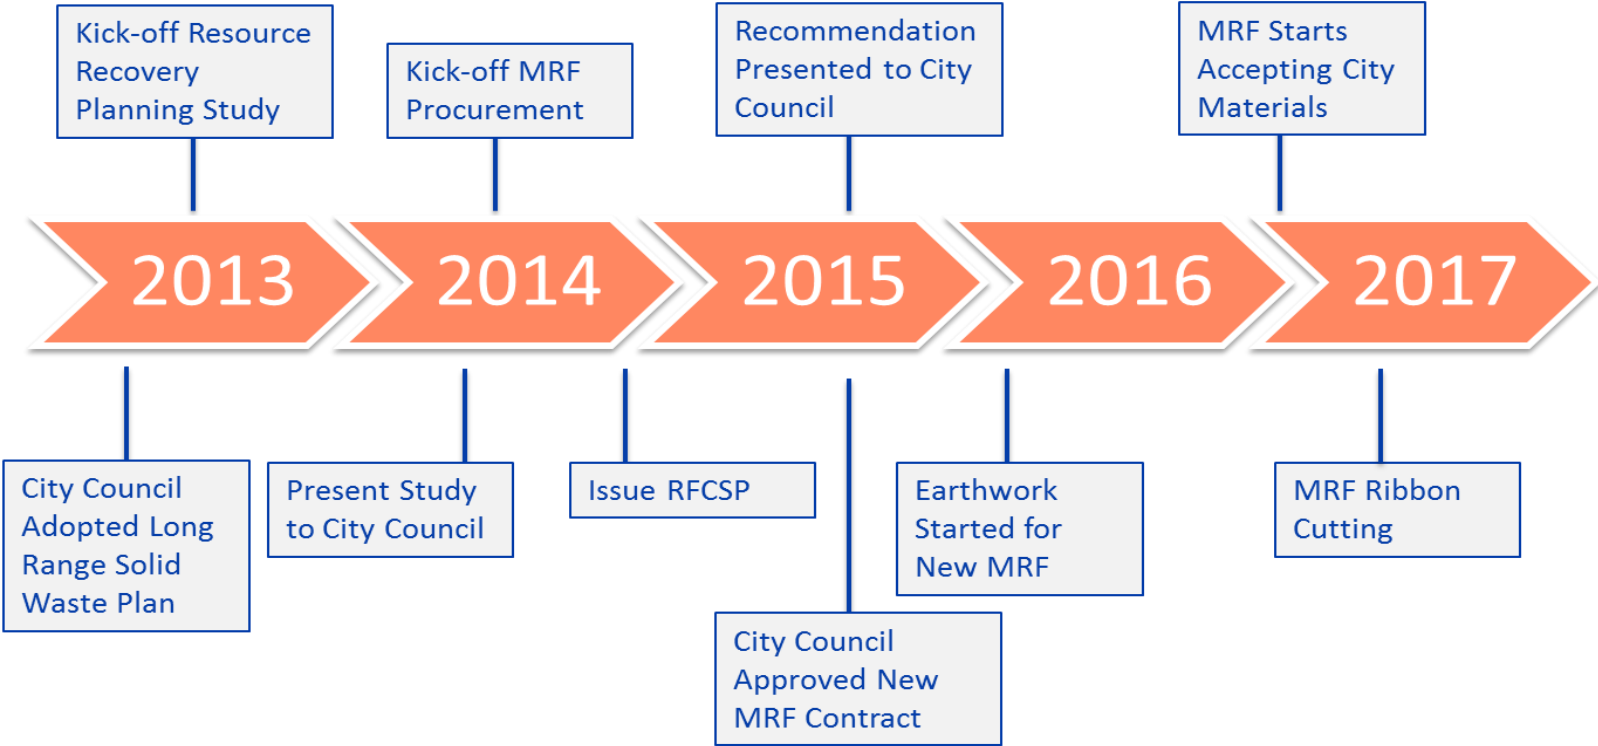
Kick-off Resource Recovery Planning Study

Kick-off MRF Procurement

Recommendation Presented to City Council

MRF Starts Accepting City Materials

2013

2014

2015

2016

2017

City Council Adopted Long Range Solid Waste Plan

Present Study to City Council

Issue RFCSP

Earthwork Started for New MRF

MRF Ribbon Cutting

City Council Approved New MRF Contract